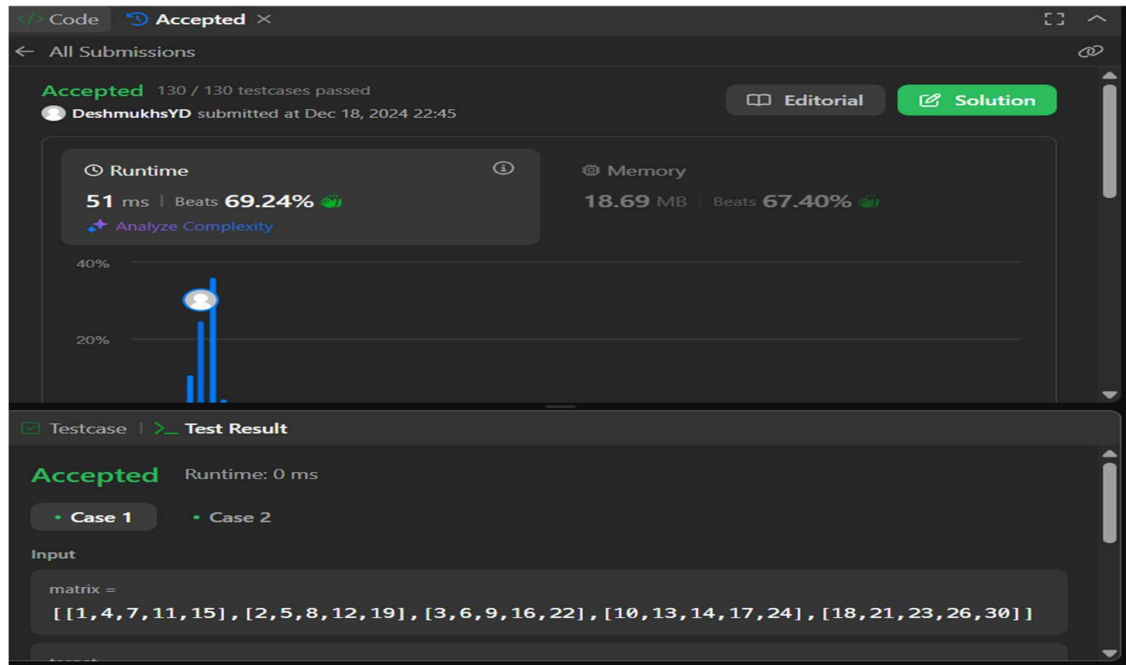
</> Code | Accepted ×

← All Submissions

Accepted 130 / 130 testcases passed

DeshmukhsYD submitted at Dec 18, 2024 22:45

Editorial

Solution

Runtime

51 ms | Beats 69.24%

Analyze Complexity

Memory

18.69 MB | Beats 67.40%

40%

20%

Testcase | >_ Test Result

Accepted Runtime: 0 ms

• Case 1 • Case 2

Input

matrix =

[[1,4,7,11,15],[2,5,8,12,19],[3,6,9,16,22],[10,13,14,17,24],[18,21,23,26,30]]

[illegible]